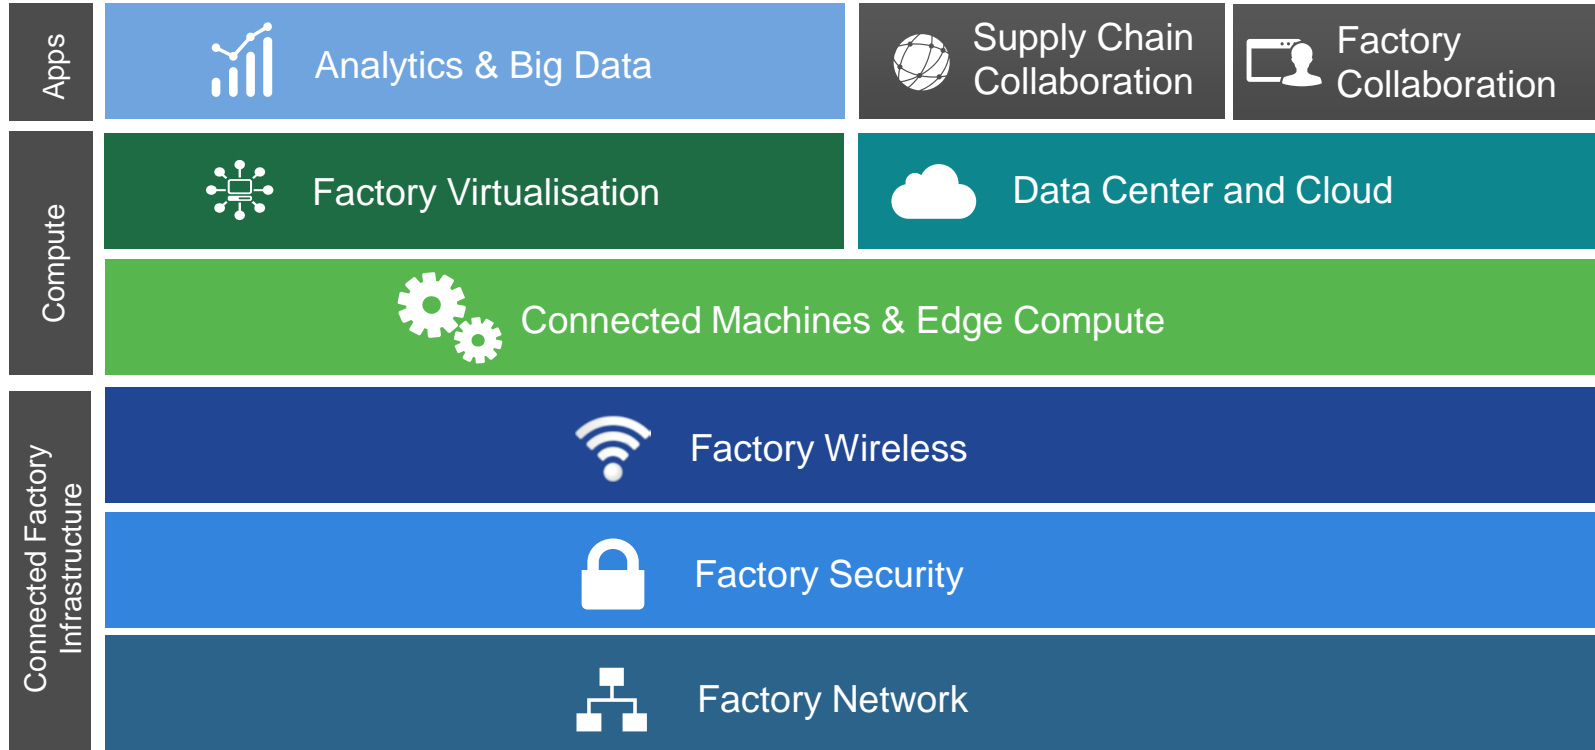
Apps

Analytics & Big Data

Supply Chain Collaboration

Factory Collaboration

Compute

Factory Virtualisation

Data Center and Cloud

Connected Machines & Edge Compute

Connected Factory Infrastructure

Factory Wireless

Factory Security

Factory Network